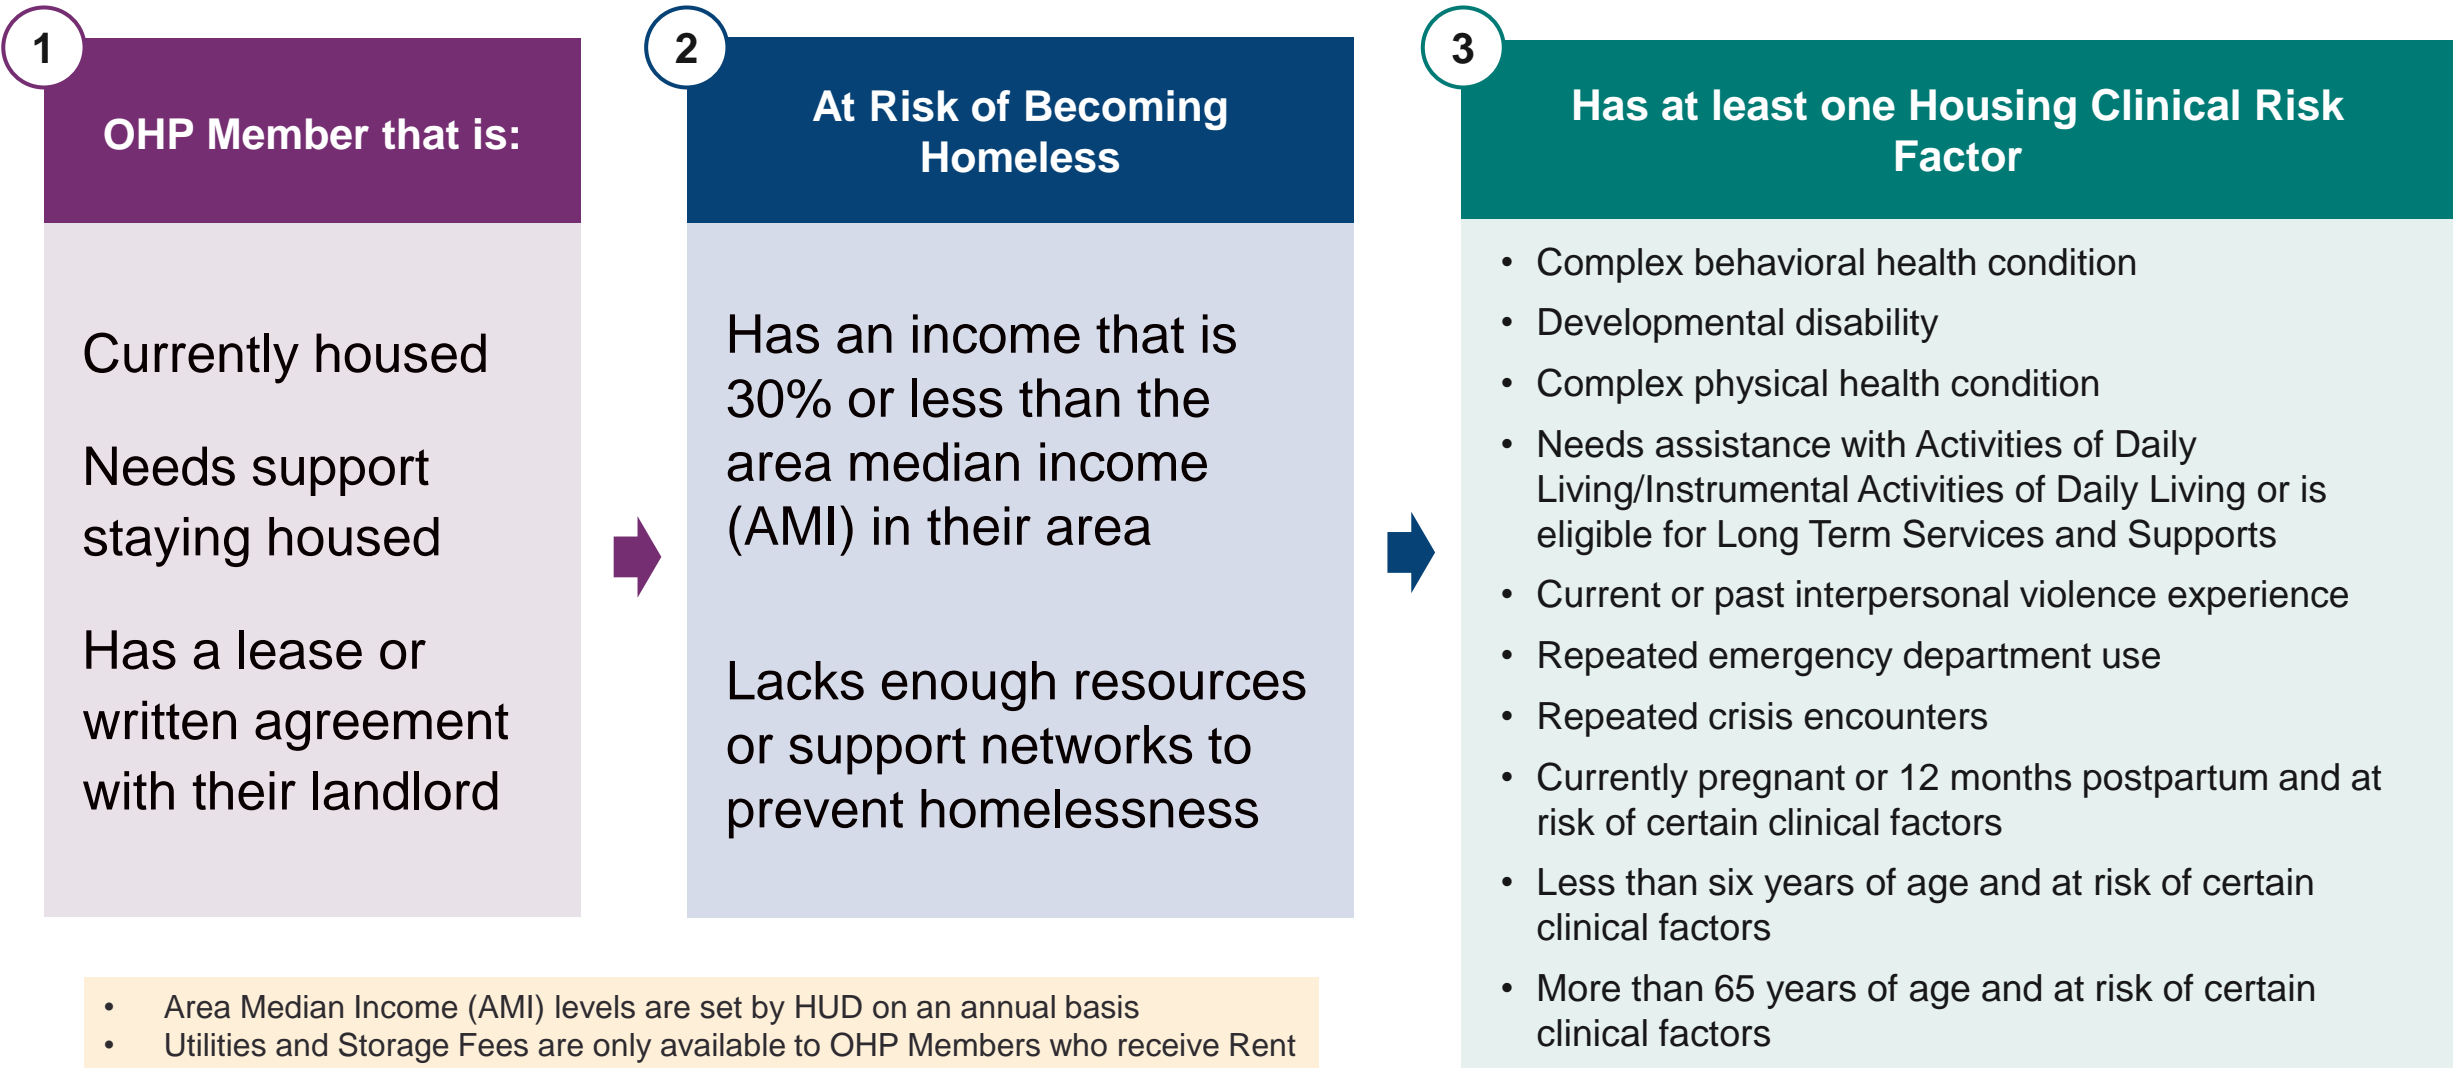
1

OHP Member that is:

Currently housed

Needs support staying housed

Has a lease or written agreement with their landlord

2

At Risk of Becoming Homeless

Has an income that is 30% or less than the area median income (AMI) in their area

Lacks enough resources or support networks to prevent homelessness

3

Has at least one Housing Clinical Risk Factor

- Complex behavioral health condition
- Developmental disability
- Complex physical health condition
- Needs assistance with Activities of Daily Living/Instrumental Activities of Daily Living or is eligible for Long Term Services and Supports
- Current or past interpersonal violence experience
- Repeated emergency department use
- Repeated crisis encounters
- Currently pregnant or 12 months postpartum and at risk of certain clinical factors
- Less than six years of age and at risk of certain clinical factors
- More than 65 years of age and at risk of certain clinical factors

- Area Median Income (AMI) levels are set by HUD on an annual basis
- Utilities and Storage Fees are only available to OHP Members who receive Rent